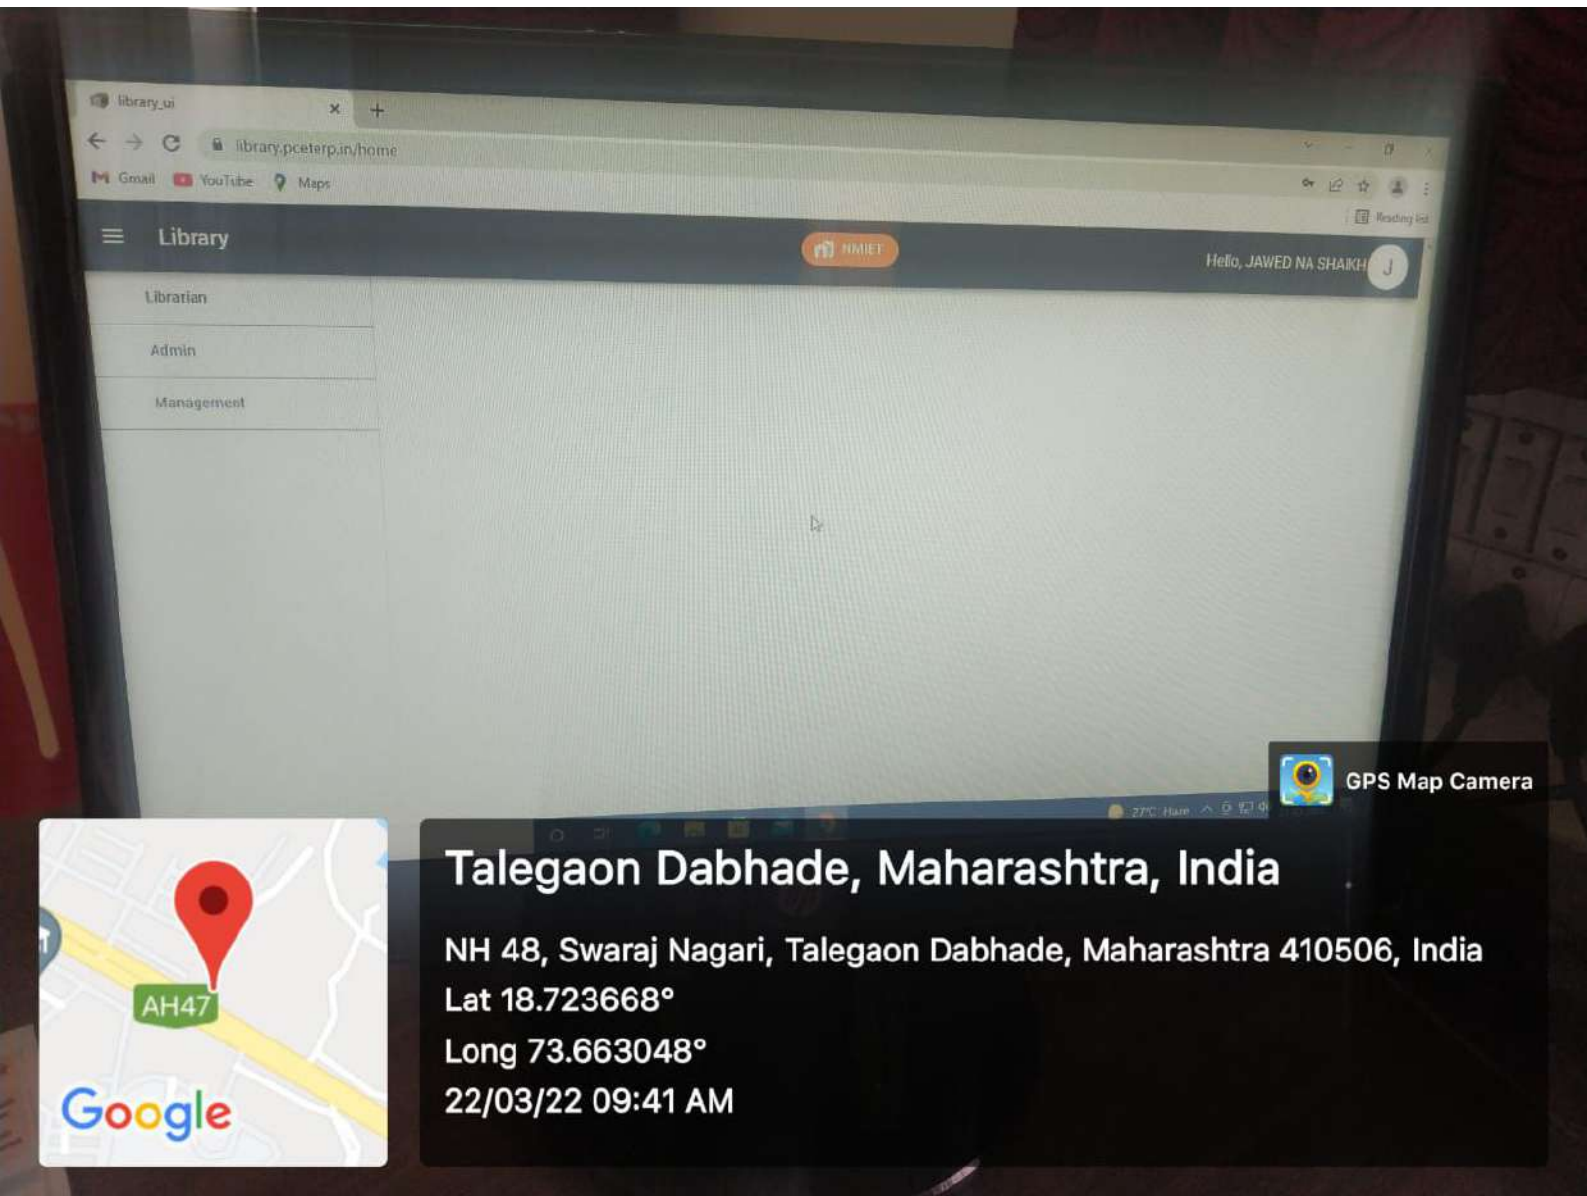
library_ui

library.pceterp.in/home

Gmail YouTube Maps

Reading list

Library

NMIET

Hello, JAWED NA SHAIKH J

Librarian

Admin

Management

27°C Haze

GPS Map Camera

Talegaon Dabhade, Maharashtra, India

NH 48, Swaraj Nagari, Talegaon Dabhade, Maharashtra 410506, India

Lat 18.723668°

Long 73.663048°

22/03/22 09:41 AM

AH47

Google